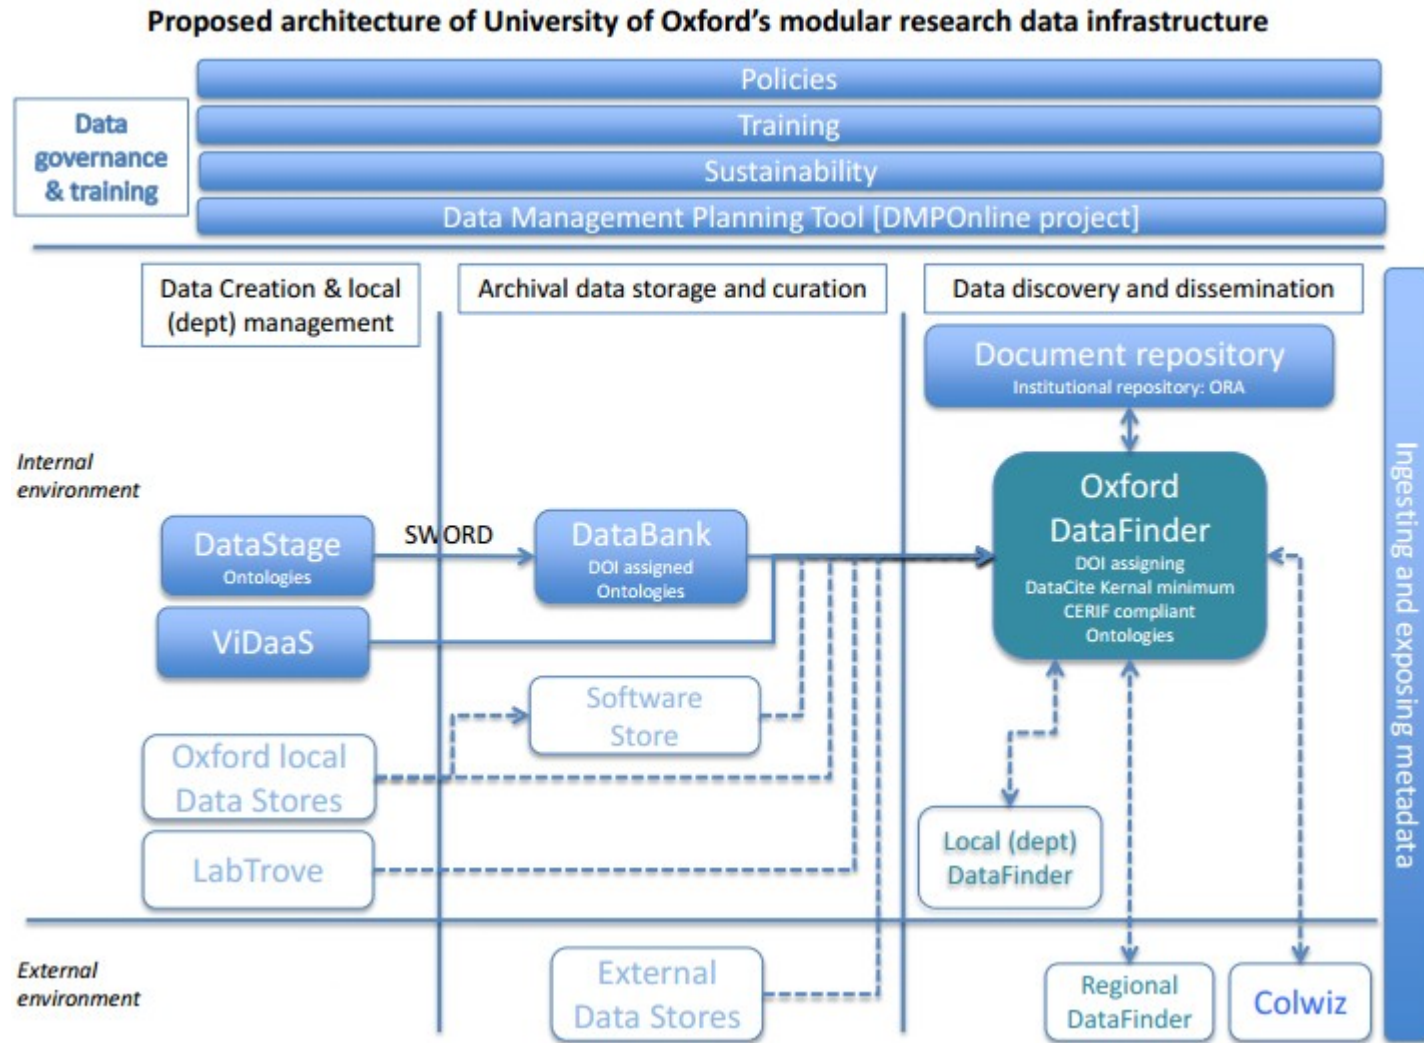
Proposed architecture of University of Oxford's modular research data infrastructure

Data governance & training

Policies

Training

Sustainability

Data Management Planning Tool [DMPOnline project]

Data Creation & local (dept) management

Archival data storage and curation

Data discovery and dissemination

Ingesting and exposing metadata

Document repository
Institutional repository: ORA

Internal environment

DataStage
Ontologies

SWORD

DataBank
DOI assigned
Ontologies

Oxford DataFinder
DOI assigning
DataCite Kernal minimum
CERIF compliant
Ontologies

ViDaaS

Software Store

Oxford local Data Stores

LabTrove

Local (dept) DataFinder

External environment

External Data Stores

Regional DataFinder

Colwiz